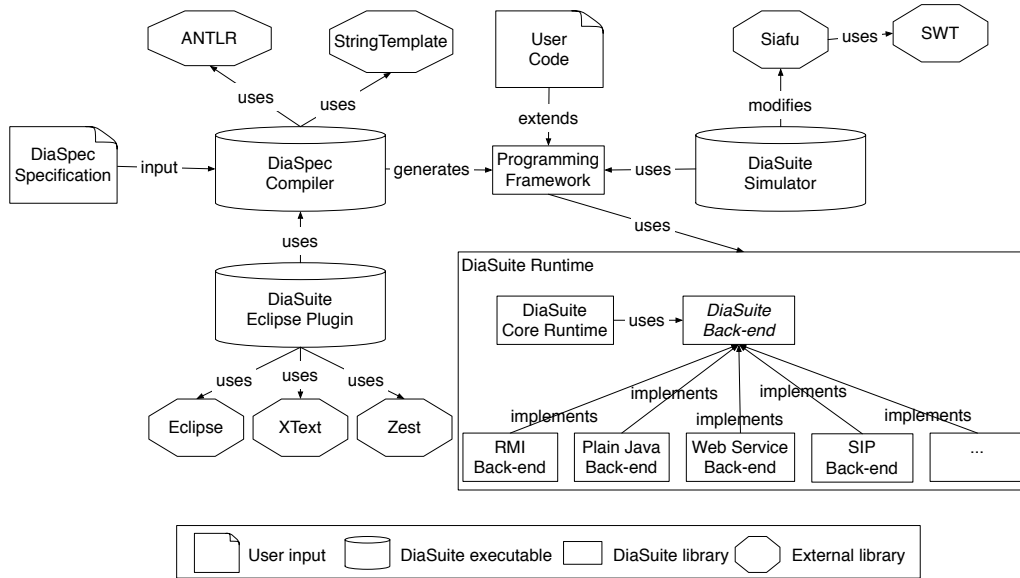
ANTLR

StringTemplate

User Code

Siafu

uses

SWT

uses

uses

extends

modifies

DiaSpec Specification

input

DiaSpec Compiler

generates

Programming Framework

uses

DiaSuite Simulator

uses

uses

DiaSuite Runtime

DiaSuite Eclipse Plugin

DiaSuite Core Runtime

uses

*DiaSuite Back-end*

uses

uses

uses

implements

implements

implements

implements

implements

Eclipse

XText

Zest

RMI Back-end

Plain Java Back-end

Web Service Back-end

SIP Back-end

...

User input

DiaSuite executable

DiaSuite library

External library